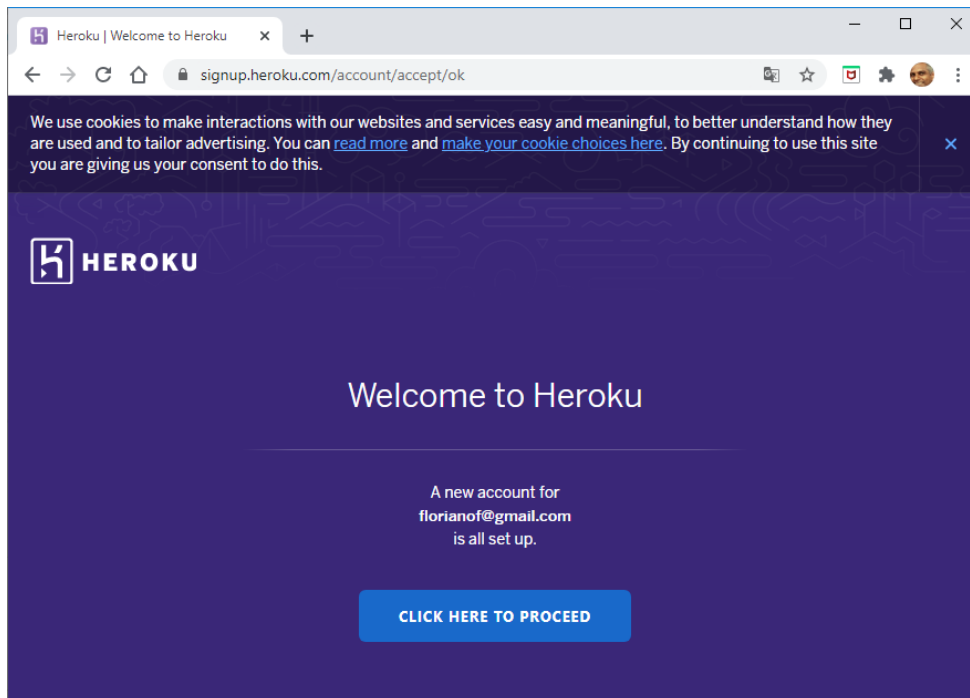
Heroku | Welcome to Heroku

signup.heroku.com/account/accept/ok

We use cookies to make interactions with our websites and services easy and meaningful, to better understand how they are used and to tailor advertising. You can read more and make your cookie choices here. By continuing to use this site you are giving us your consent to do this.

HEROKU

Welcome to Heroku

A new account for
**florianof@gmail.com**
is all set up.

CLICK HERE TO PROCEED